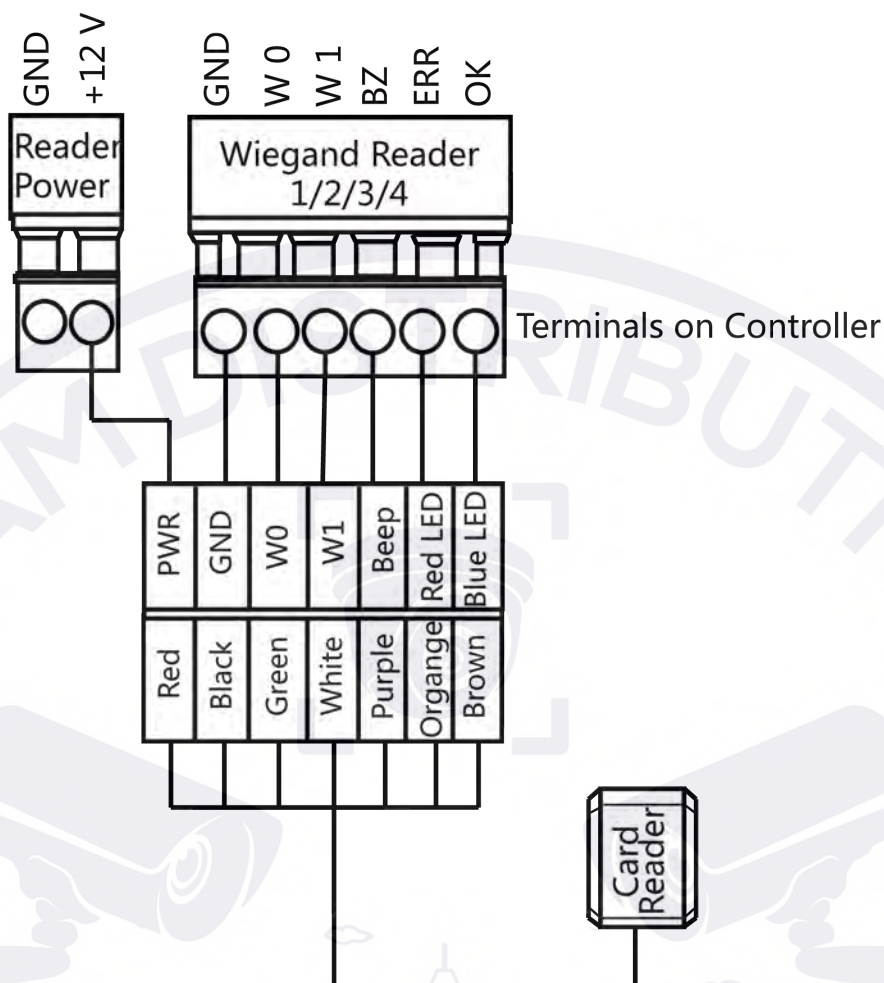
GND +12 V

Reader Power

GND W 0 W 1 BZ ERR OK

Wiegand Reader 1/2/3/4

Terminals on Controller

| PWR | GND | W0 | W1 | Beep | Red LED | Blue LED |
|---|---|---|---|---|---|---|
| Red | Black | Green | White | Purple | Organge | Brown |

Card Reader